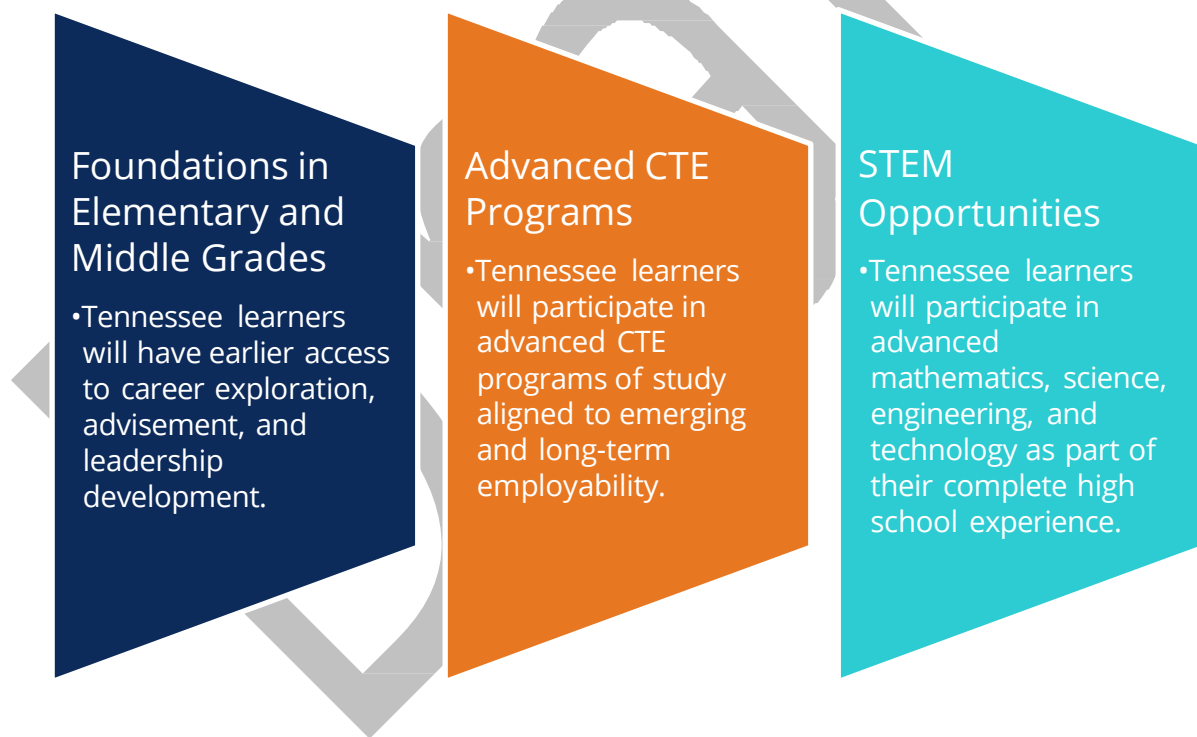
Foundations in Elementary and Middle Grades

•Tennessee learners will have earlier access to career exploration, advisement, and leadership development.

Advanced CTE Programs

•Tennessee learners will participate in advanced CTE programs of study aligned to emerging and long-term employability.

STEM Opportunities

•Tennessee learners will participate in advanced mathematics, science, engineering, and technology as part of their complete high school experience.